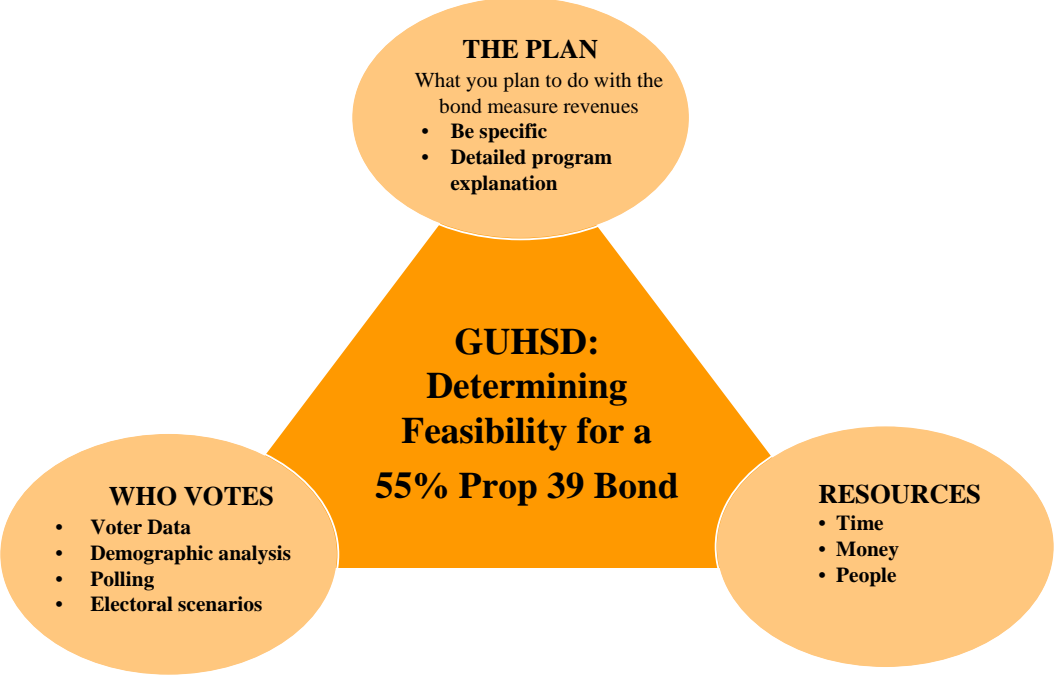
THE PLAN
What you plan to do with the bond measure revenues
- Be specific
- Detailed program explanation

GUHSD: Determining Feasibility for a 55% Prop 39 Bond

WHO VOTES
- Voter Data
- Demographic analysis
- Polling
- Electoral scenarios

RESOURCES
- Time
- Money
- People